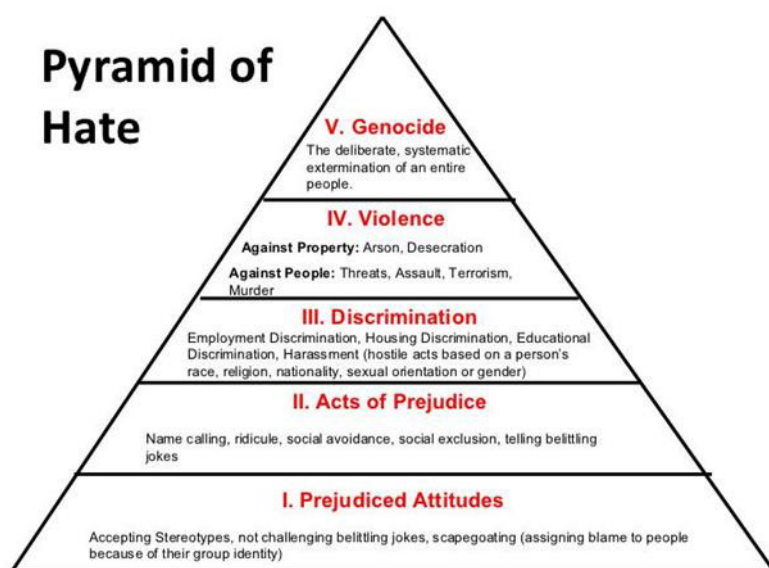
Pyramid of Hate

V. Genocide

The deliberate, systematic extermination of an entire people.

IV. Violence

Against Property: Arson, Desecration

Against People: Threats, Assault, Terrorism, Murder

III. Discrimination

Employment Discrimination, Housing Discrimination, Educational Discrimination, Harassment (hostile acts based on a person's race, religion, nationality, sexual orientation or gender)

II. Acts of Prejudice

Name calling, ridicule, social avoidance, social exclusion, telling belittling jokes

I. Prejudiced Attitudes

Accepting Stereotypes, not challenging belittling jokes, scapegoating (assigning blame to people because of their group identity)